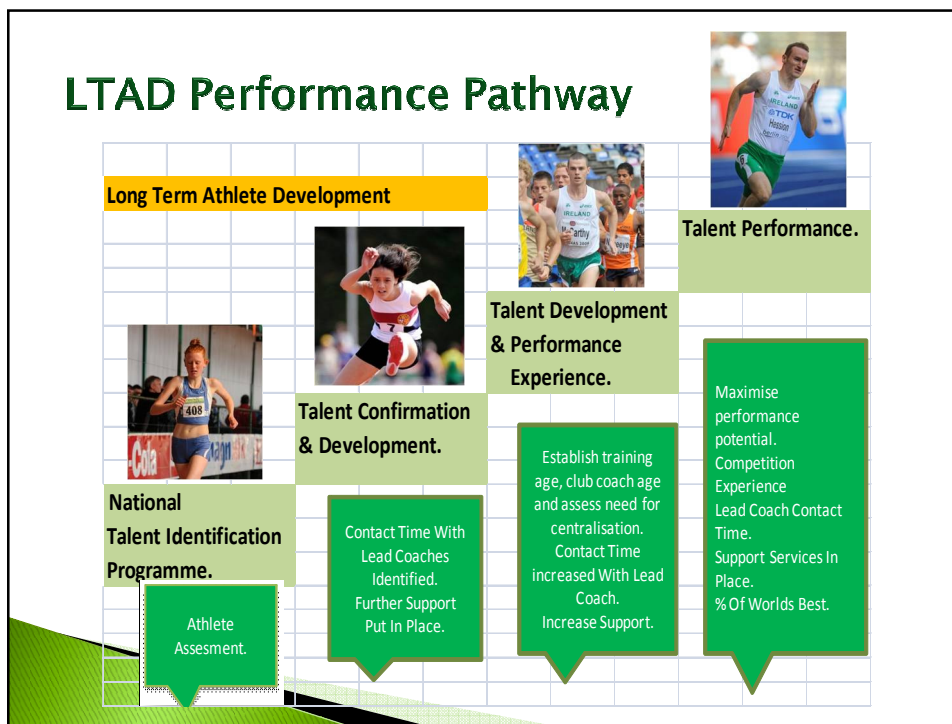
LTAD Performance Pathway

Long Term Athlete Development

Talent Performance.

Talent Development & Performance Experience.

Talent Confirmation & Development.

National Talent Identification Programme.

Athlete Assesment.

Contact Time With Lead Coaches Identified. Further Support Put In Place.

Establish training age, club coach age and assess need for centralisation. Contact Time increased With Lead Coach. Increase Support.

Maximise performance potential. Competition Experience Lead Coach Contact Time. Support Services In Place. % Of Worlds Best.

408

Cola

IRELAND

TDK

Hession

M'Carthy